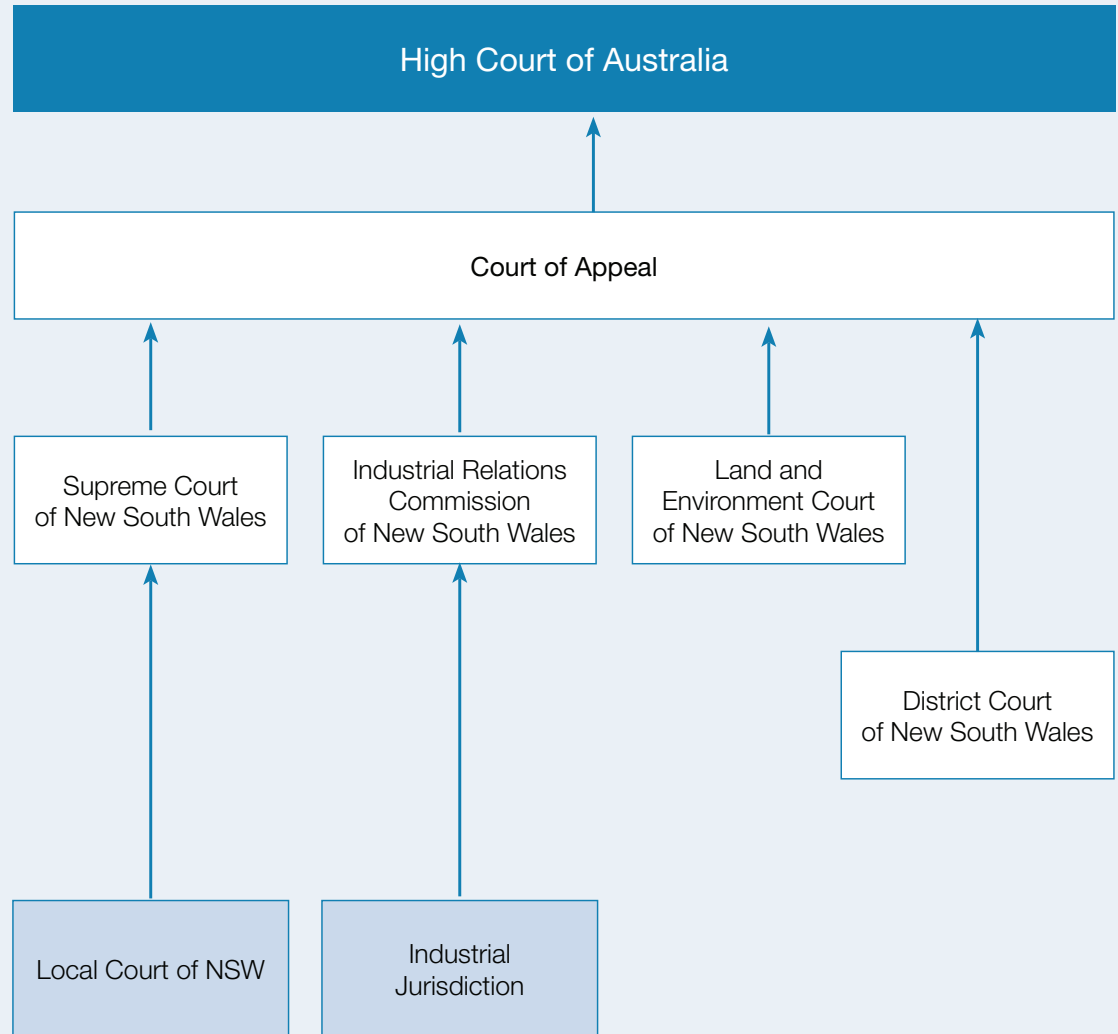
High Court of Australia

Court of Appeal

Supreme Court of New South Wales

Industrial Relations Commission of New South Wales

Land and Environment Court of New South Wales

District Court of New South Wales

Local Court of NSW

Industrial Jurisdiction